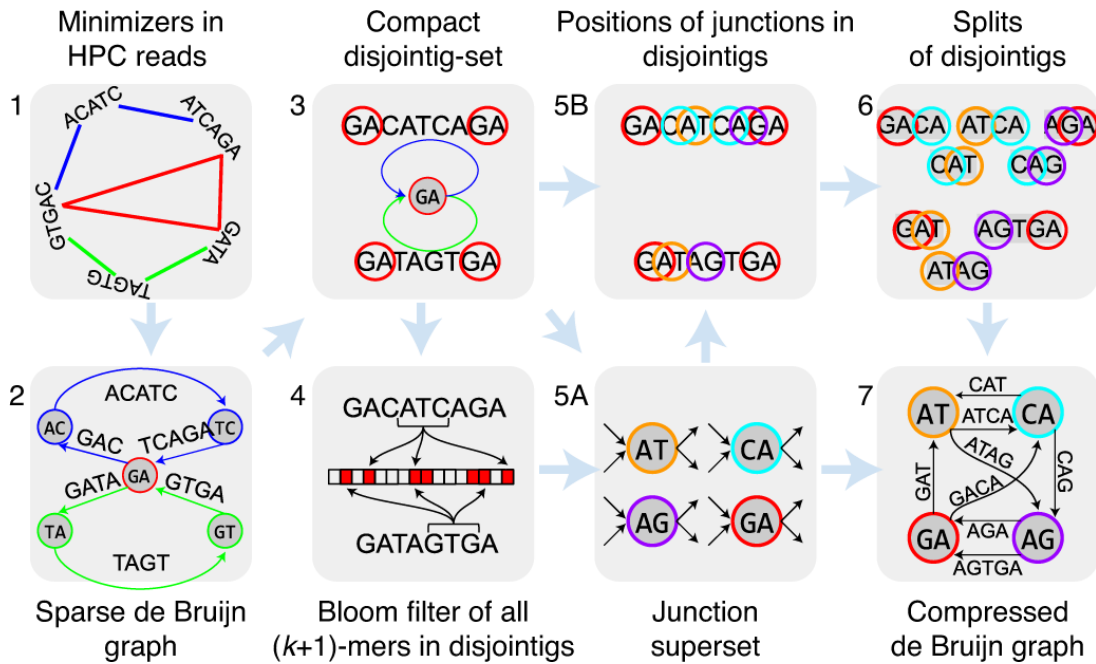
Minimizers in HPC reads

Compact disjointig-set

Positions of junctions in disjointigs

Splits of disjointigs

1

ACATC

ATCAGA

GTGAC

GATA

TAGTG

3

GACATCAGA

GA

GATAGTGA

5B

GACATCAGA

GATAGTGA

6

GACA

ATCA

AGA

CAT

CAG

GAT

AGTGA

ATAG

2

ACATC

AC

TC

GAC

TCAGA

GATA

GA

GTGA

TA

GT

TAGT

4

GACATCAGA

GATAGTGA

5A

AT

CA

AG

GA

7

CAT

AT

ATCA

CA

ATAG

GAT

GACA

CAG

GA

AGA

AG

AGTGA

Sparse de Bruijn graph

Bloom filter of all ($k$+1)-mers in disjointigs

Junction superset

Compressed de Bruijn graph